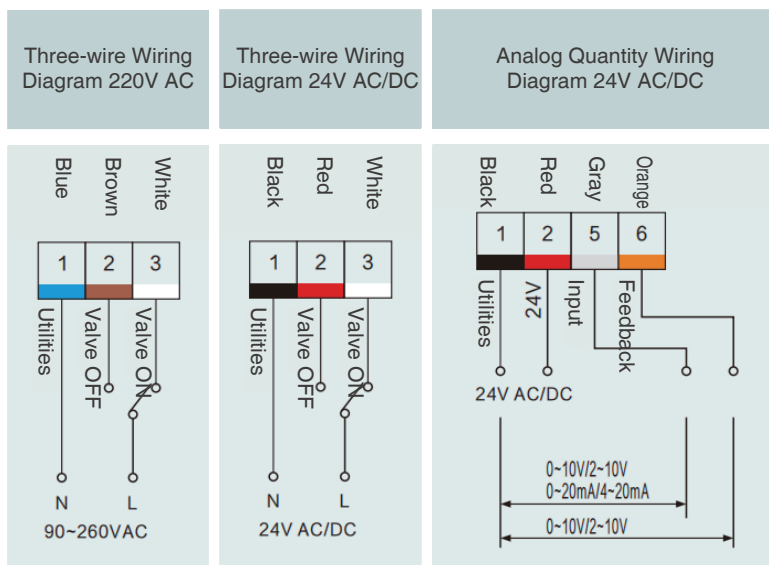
Three-wire Wiring Diagram 220V AC

Blue
Brown
White

1
2
3

Utilities
Valve OFF
Valve ON

N
L

90~260VAC

Three-wire Wiring Diagram 24V AC/DC

Black
Red
White

1
2
3

Utilities
Valve OFF
Valve ON

N
L

24V AC/DC

Analog Quantity Wiring Diagram 24V AC/DC

Black
Red
Gray
Orange

1
2
5
6

Utilities
24V
Input
Feedback

24V AC/DC

0~10V/2~10V
0~20mA/4~20mA

0~10V/2~10V